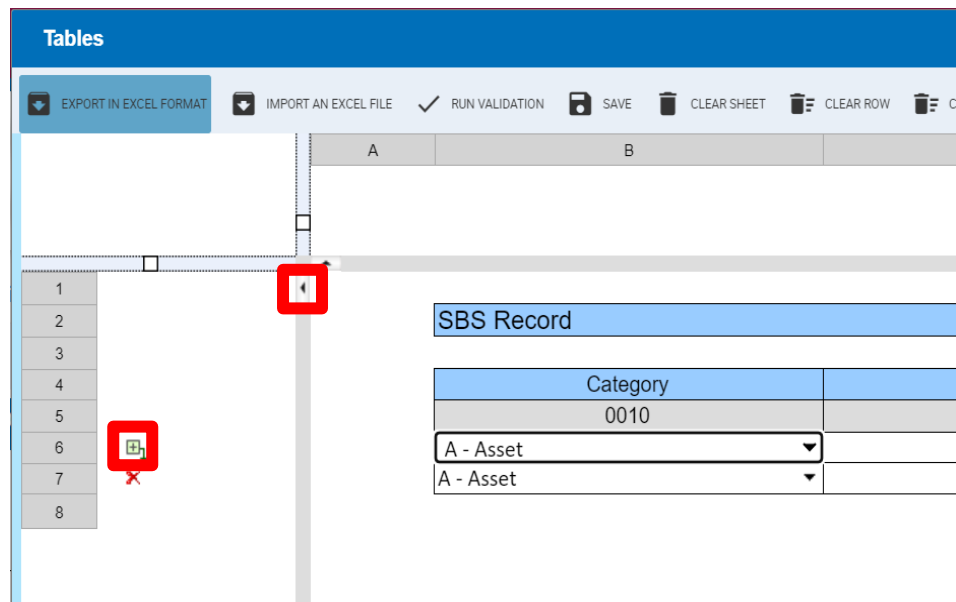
Tables

EXPORT IN EXCEL FORMAT IMPORT AN EXCEL FILE RUN VALIDATION SAVE CLEAR SHEET CLEAR ROW C

| A | B |
|---|---|

1
2
3
4
5
6
7
8

SBS Record

| Category |
|---|
| 0010 |
| A - Asset |
| A - Asset |